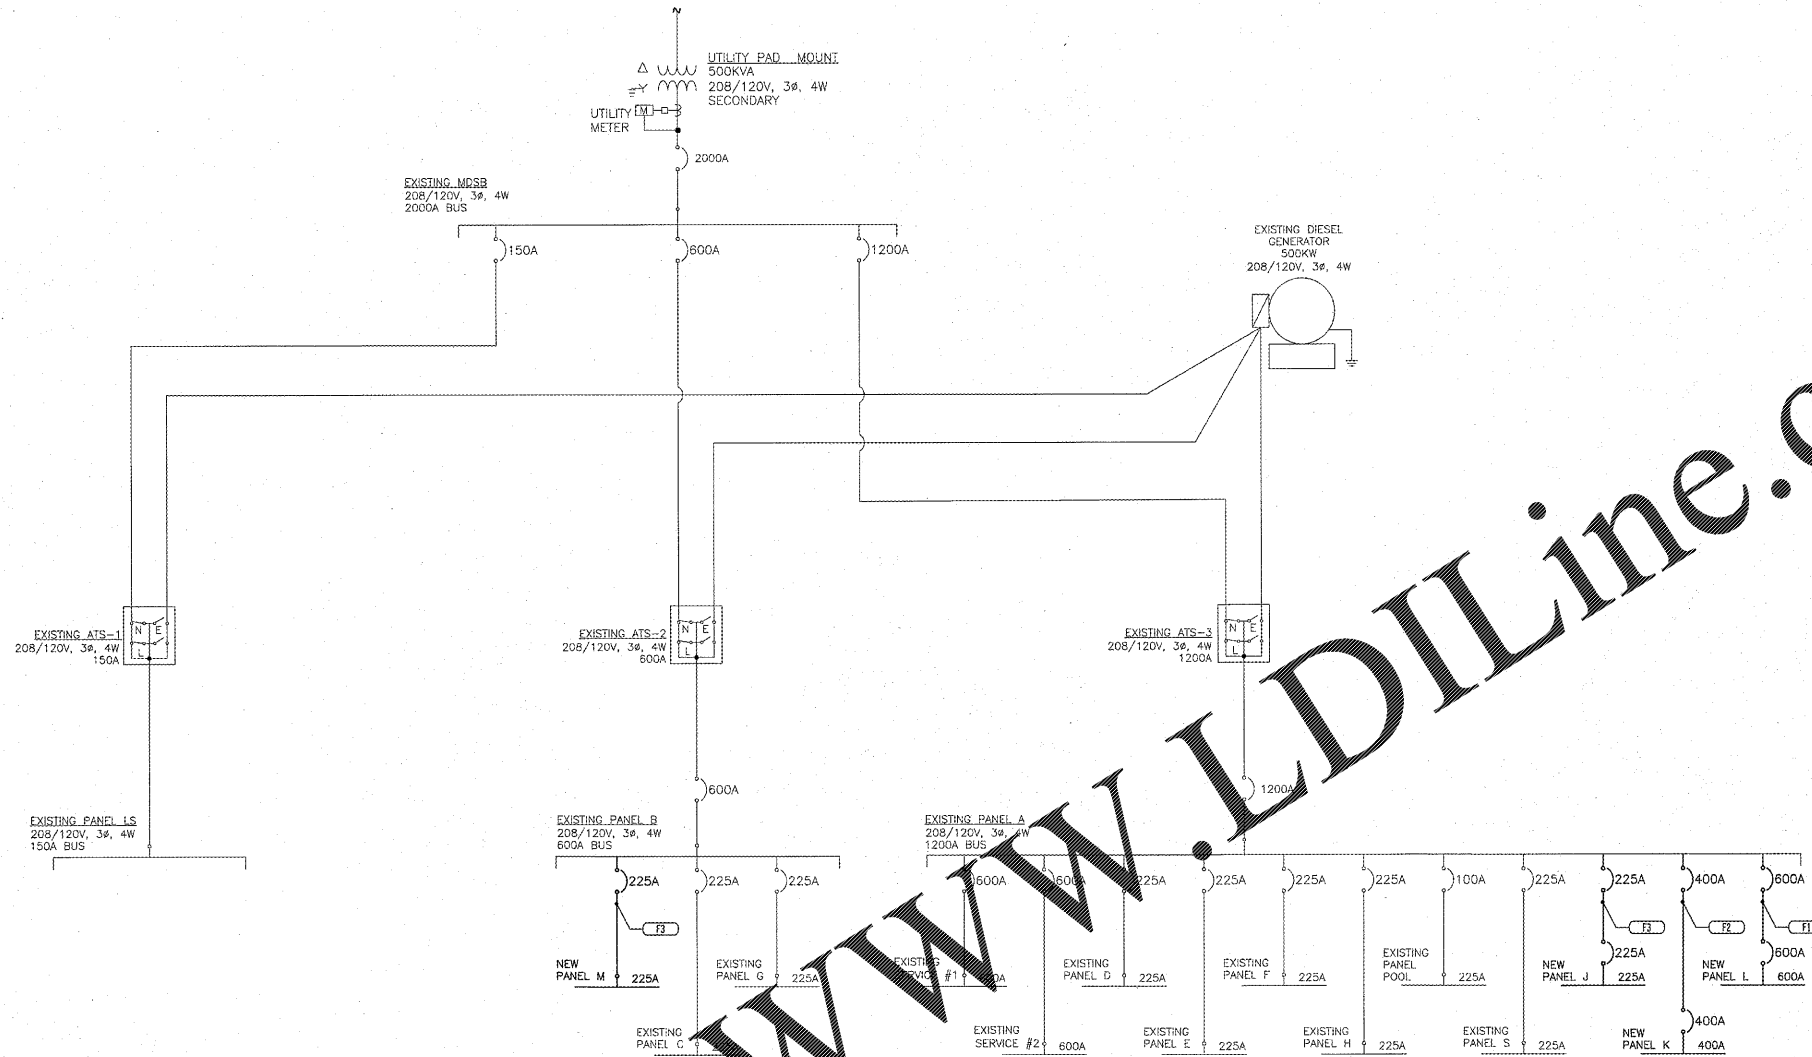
UTILITY PAD MOUNT
500KVA
208/120V, 3Ø, 4W
SECONDARY

UTILITY METER
M

2000A

EXISTING MDSB
208/120V, 3Ø, 4W
2000A BUS

150A
600A
1200A

EXISTING DIESEL GENERATOR
500KW
208/120V, 3Ø, 4W

EXISTING ATS-1
208/120V, 3Ø, 4W
150A
N E L

EXISTING ATS-2
208/120V, 3Ø, 4W
600A
N E L

EXISTING ATS-3
208/120V, 3Ø, 4W
1200A
N E L

EXISTING PANEL LS
208/120V, 3Ø, 4W
150A BUS

600A

EXISTING PANEL B
208/120V, 3Ø, 4W
600A BUS

1200A

EXISTING PANEL A
208/120V, 3Ø, 4W
1200A BUS

225A
225A
225A
F3
NEW PANEL M 225A
EXISTING PANEL G 225A
EXISTING PANEL C

600A
600A
225A
225A
225A
225A
100A
225A
225A
400A
600A

EXISTING SERVICE #1 600A
EXISTING SERVICE #2 600A
EXISTING PANEL D 225A
EXISTING PANEL E 225A
EXISTING PANEL F 225A
EXISTING PANEL H 225A
EXISTING PANEL POOL 225A
EXISTING PANEL S 225A
F3
225A
NEW PANEL J 225A
F2
400A
NEW PANEL K 400A
F1
600A
NEW PANEL L 600A

WWW.LDILine.c